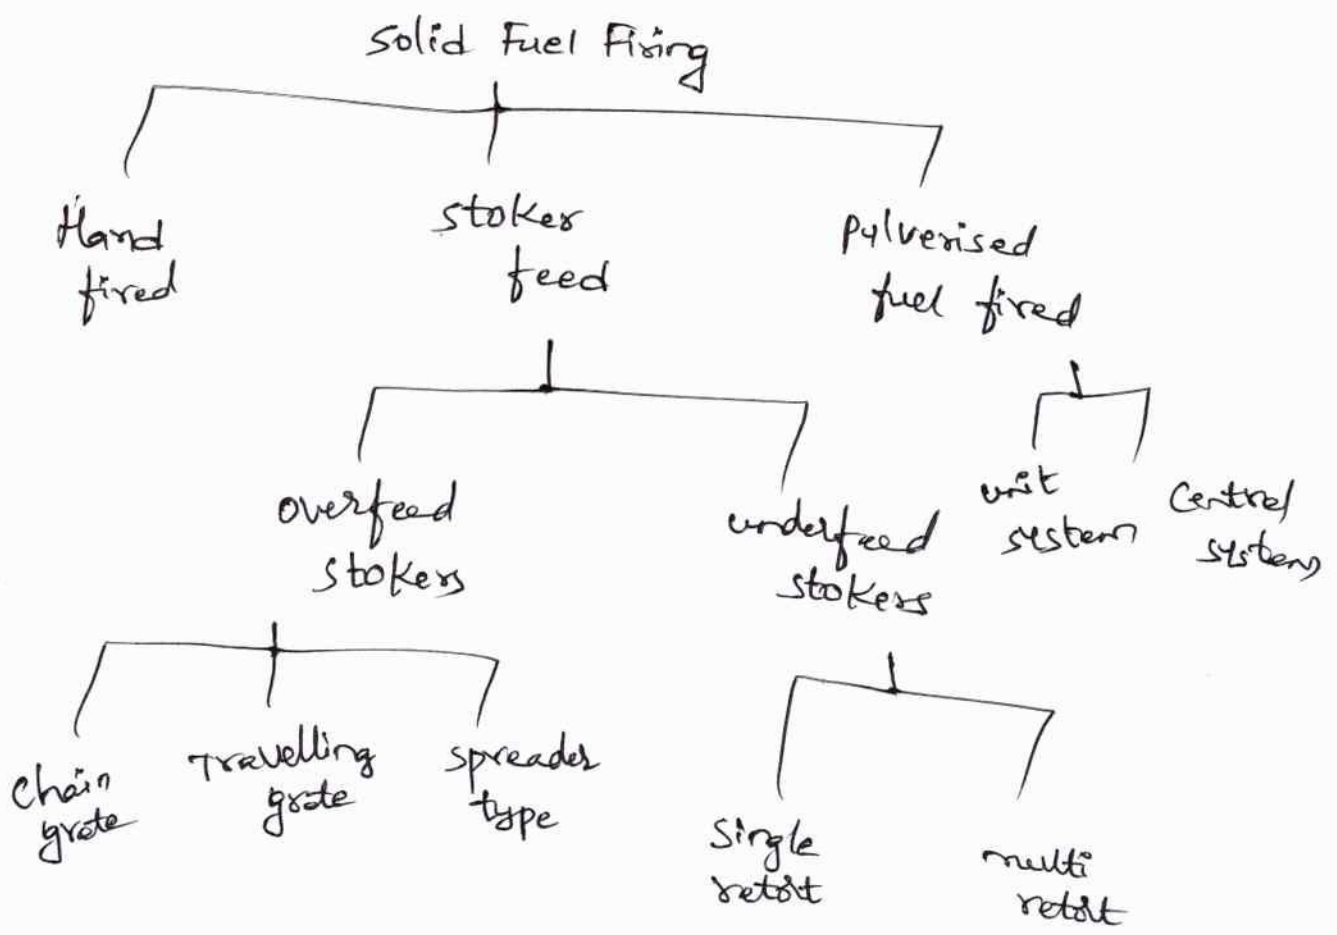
Solid Fuel Firing

Hand fired

stoker feed

Pulverised fuel fired

overfeed stokers

underfeed stokers

unit system

Central systems

Chain grate

Travelling grate

spreader type

Single retort

multi retort